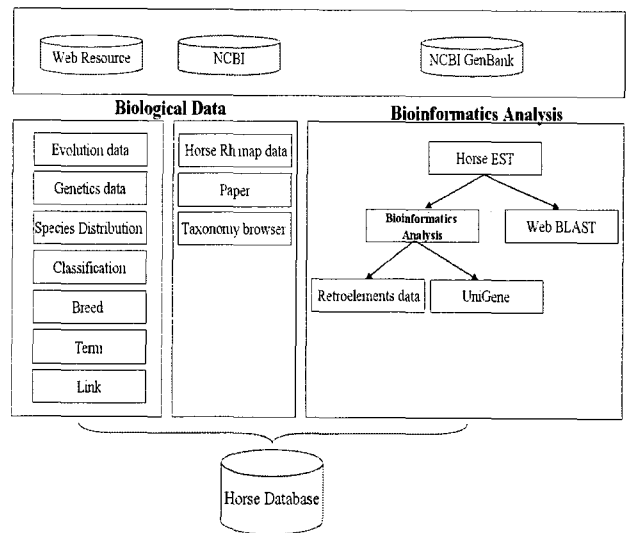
Web Resource

NCBI

NCBI GenBank

Biological Data

Evolution data

Genetics data

Species Distribution

Classification

Breed

Term

Link

Horse RH map data

Paper

Taxonomy browser

Bioinformatics Analysis

Horse EST

Bioinformatics Analysis

Web BLAST

Retroelements data

UniGene

Horse Database